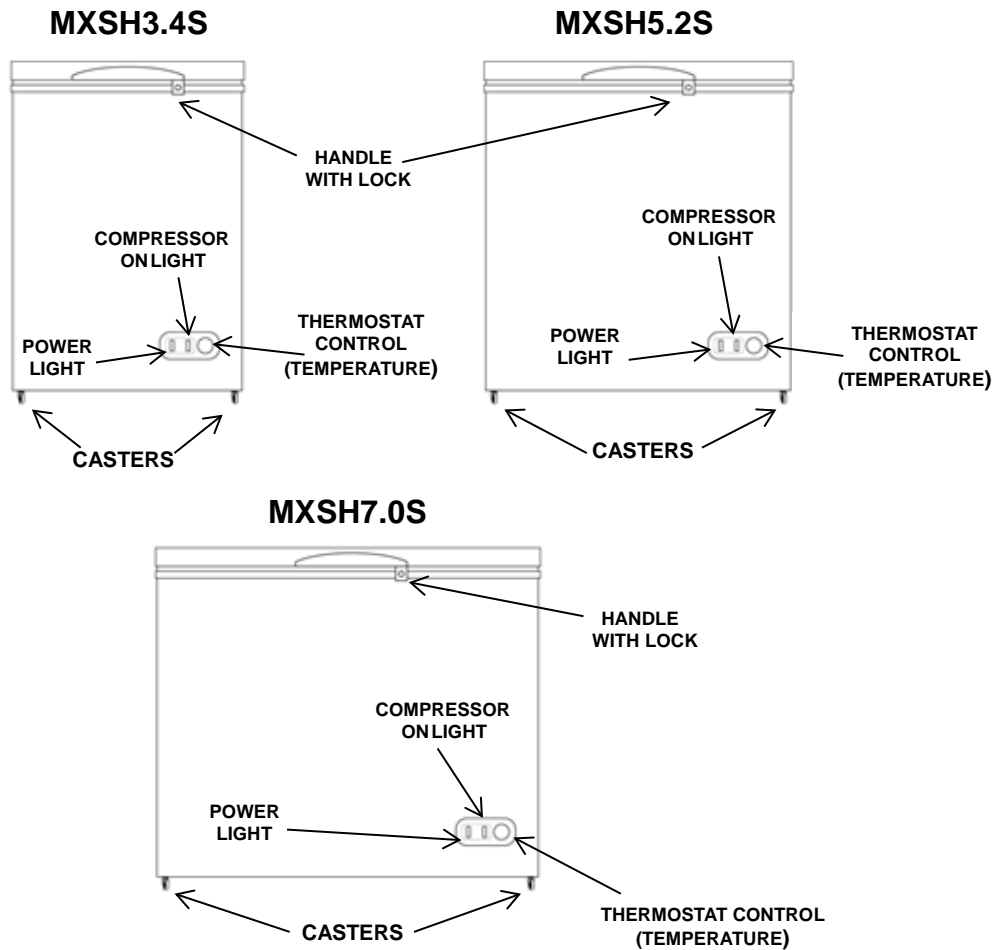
MXSH3.4S

MXSH5.2S

HANDLE WITH LOCK

COMPRESSOR ON LIGHT

THERMOSTAT CONTROL (TEMPERATURE)

POWER LIGHT

CASTERS

COMPRESSOR ON LIGHT

POWER LIGHT

THERMOSTAT CONTROL (TEMPERATURE)

CASTERS

MXSH7.0S

HANDLE WITH LOCK

COMPRESSOR ON LIGHT

POWER LIGHT

CASTERS

THERMOSTAT CONTROL (TEMPERATURE)